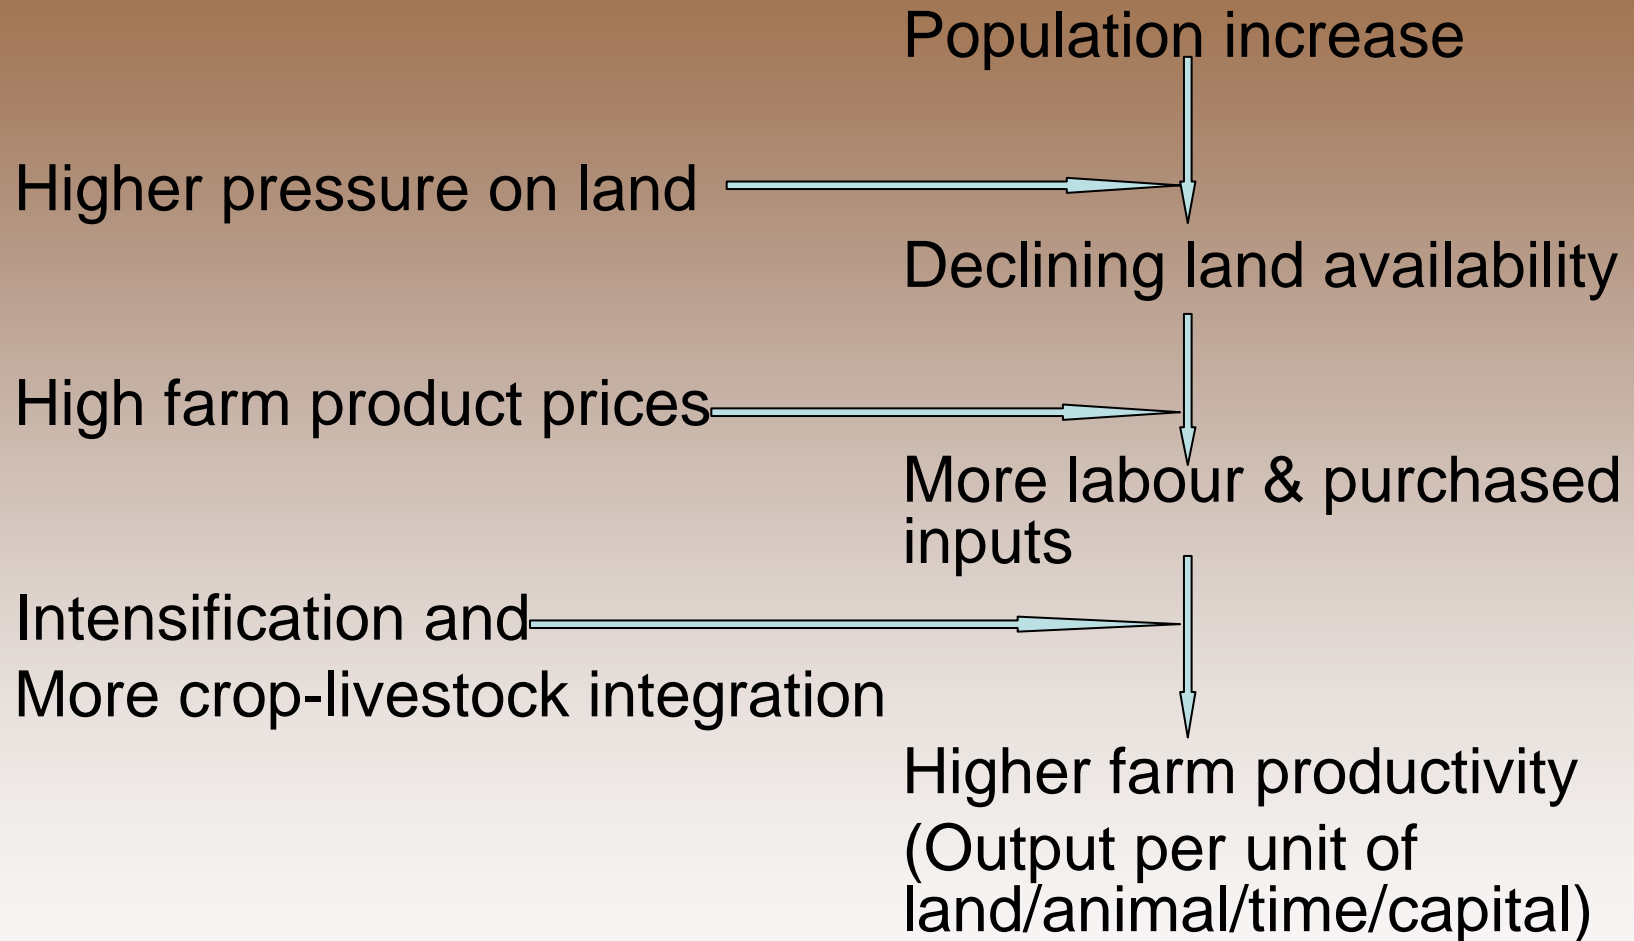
Population increase

Higher pressure on land

Declining land availability

High farm product prices

More labour & purchased inputs

Intensification and
More crop-livestock integration

Higher farm productivity
(Output per unit of land/animal/time/capital)